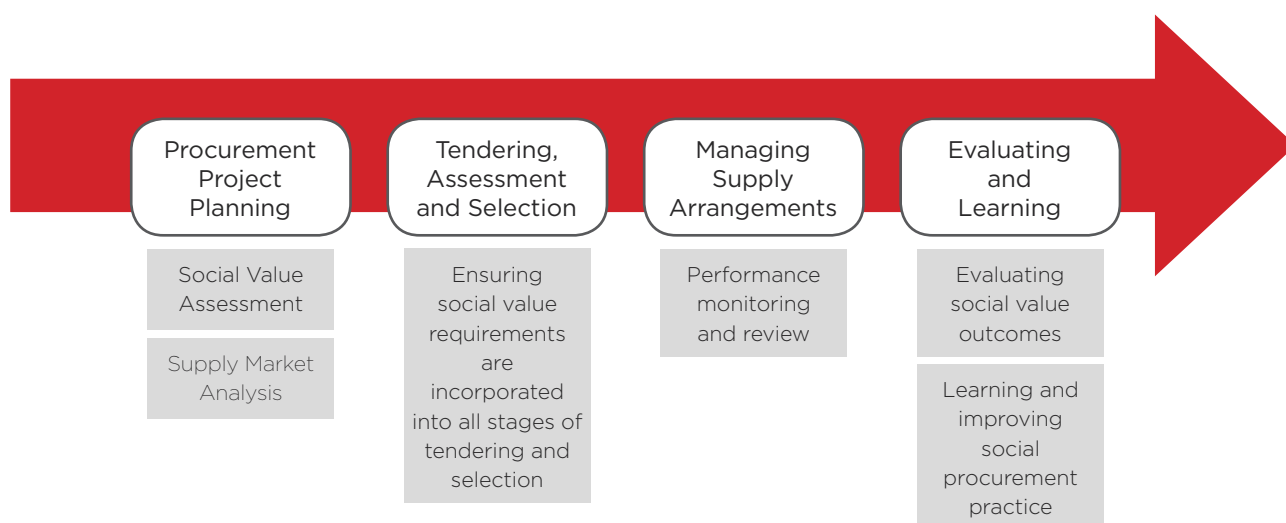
Procurement Project Planning

Social Value Assessment

Supply Market Analysis

Tendering, Assessment and Selection

Ensuring social value requirements are incorporated into all stages of tendering and selection

Managing Supply Arrangements

Performance monitoring and review

Evaluating and Learning

Evaluating social value outcomes

Learning and improving social procurement practice